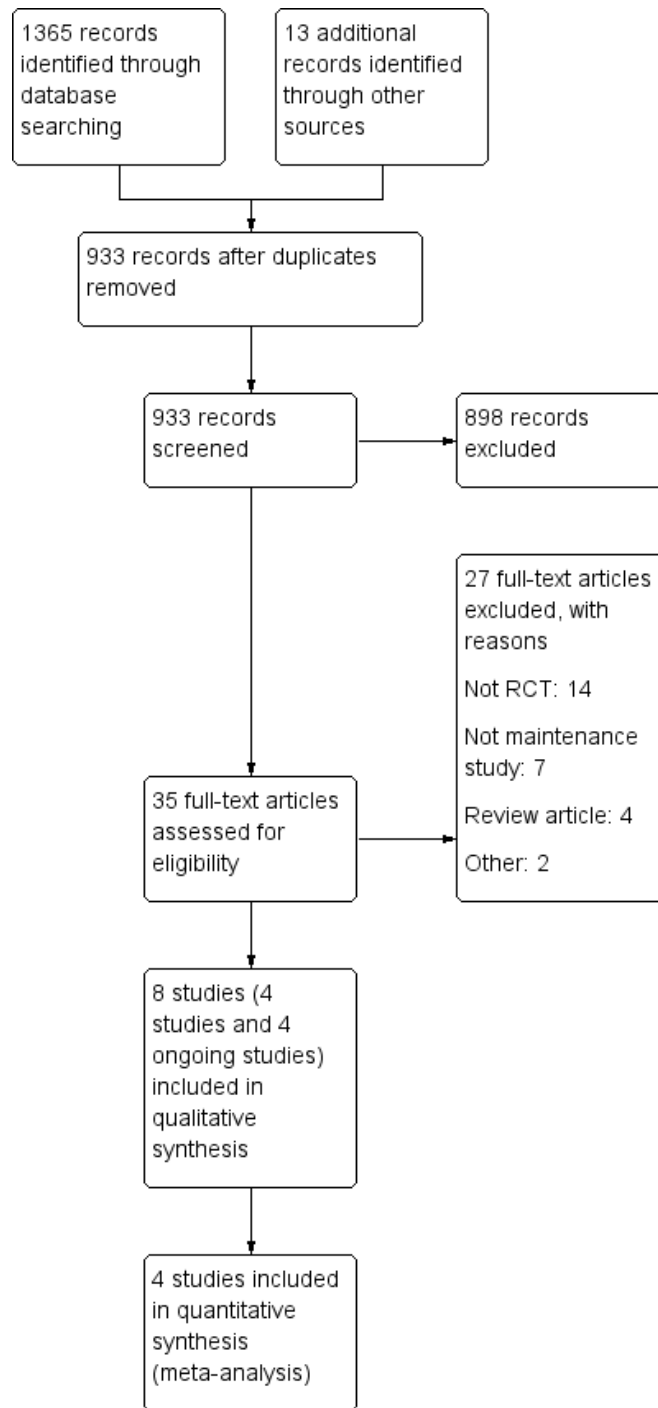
1365 records identified through database searching

13 additional records identified through other sources

933 records after duplicates removed

933 records screened

898 records excluded

27 full-text articles excluded, with reasons

Not RCT: 14

Not maintenance study: 7

Review article: 4

Other: 2

35 full-text articles assessed for eligibility

8 studies (4 studies and 4 ongoing studies) included in qualitative synthesis

4 studies included in quantitative synthesis (meta-analysis)